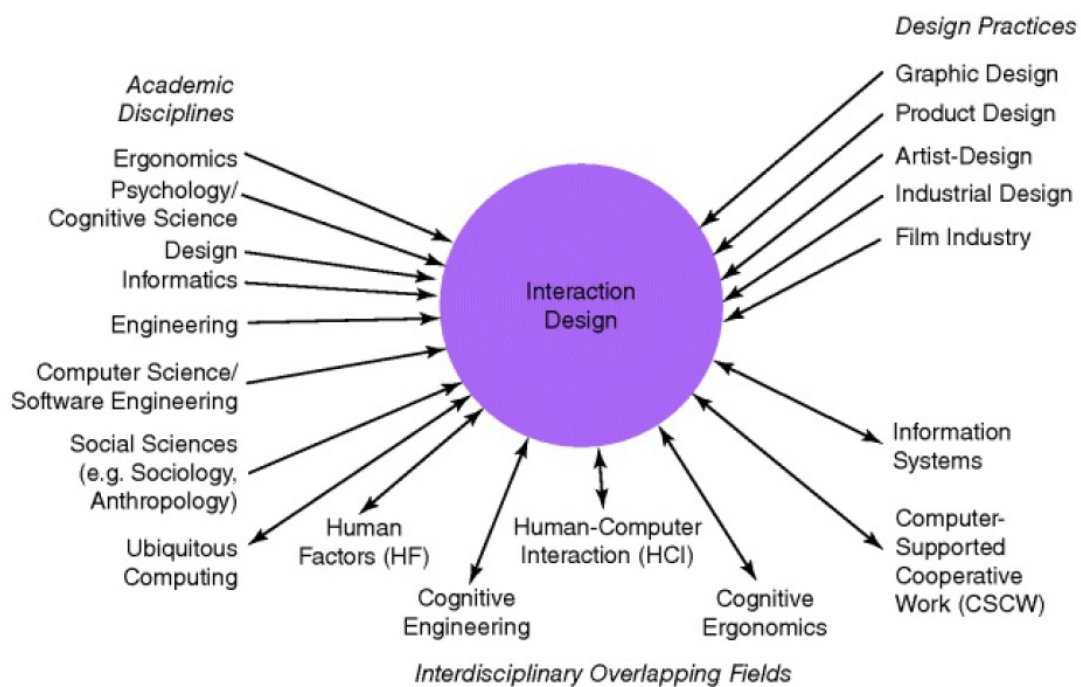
Academic Disciplines

Ergonomics

Psychology/ Cognitive Science

Design

Informatics

Engineering

Computer Science/ Software Engineering

Social Sciences (e.g. Sociology, Anthropology)

Ubiquitous Computing

Design Practices

Graphic Design

Product Design

Artist-Design

Industrial Design

Film Industry

Interaction Design

Information Systems

Computer-Supported Cooperative Work (CSCW)

Human Factors (HF)

Human-Computer Interaction (HCI)

Cognitive Engineering

Cognitive Ergonomics

Interdisciplinary Overlapping Fields